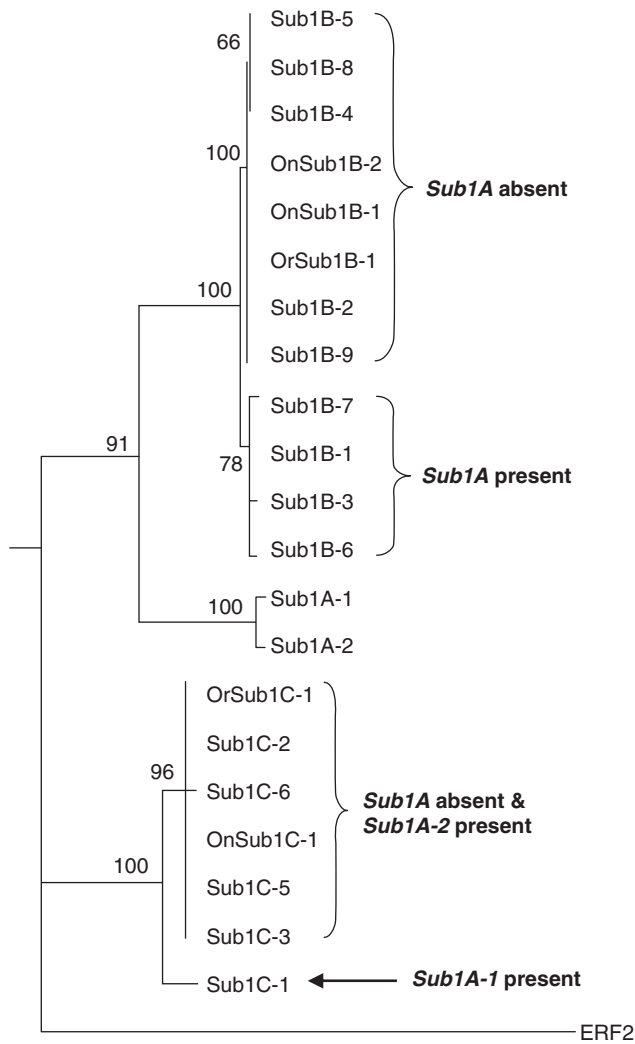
66
Sub1B-5
Sub1B-8
Sub1B-4
100
OnSub1B-2
OnSub1B-1
OrSub1B-1
100
Sub1B-2
Sub1B-9
*Sub1A* absent
91
Sub1B-7
Sub1B-1
78
Sub1B-3
Sub1B-6
*Sub1A* present
100
Sub1A-1
Sub1A-2
OrSub1C-1
Sub1C-2
96
Sub1C-6
OnSub1C-1
100
Sub1C-5
Sub1C-3
*Sub1A* absent & *Sub1A-2* present
Sub1C-1
*Sub1A-1* present
ERF2